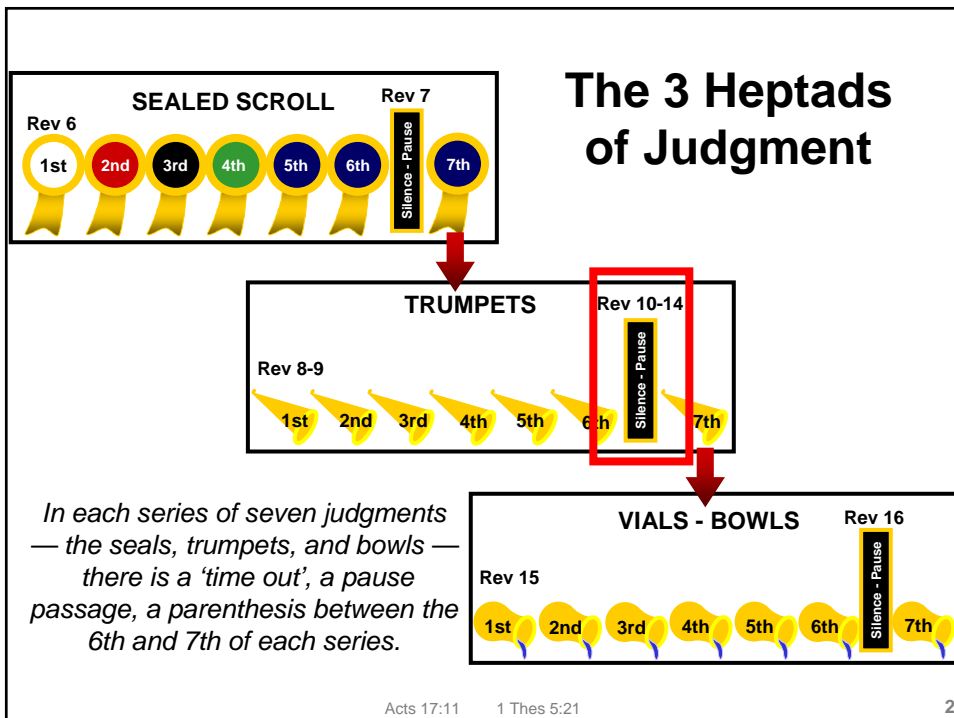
SEALED SCROLL

Rev 7

Rev 6

1st 2nd 3rd 4th 5th 6th

Silence - Pause

7th

The 3 Heptads of Judgment

TRUMPETS

Rev 10-14

Rev 8-9

1st 2nd 3rd 4th 5th 6th

Silence - Pause

7th

In each series of seven judgments — the seals, trumpets, and bowls — there is a 'time out', a pause passage, a parenthesis between the 6th and 7th of each series.

VIALS - BOWLS

Rev 16

Rev 15

1st 2nd 3rd 4th 5th 6th

Silence - Pause

7th

Acts 17:11 1 Thes 5:21

2